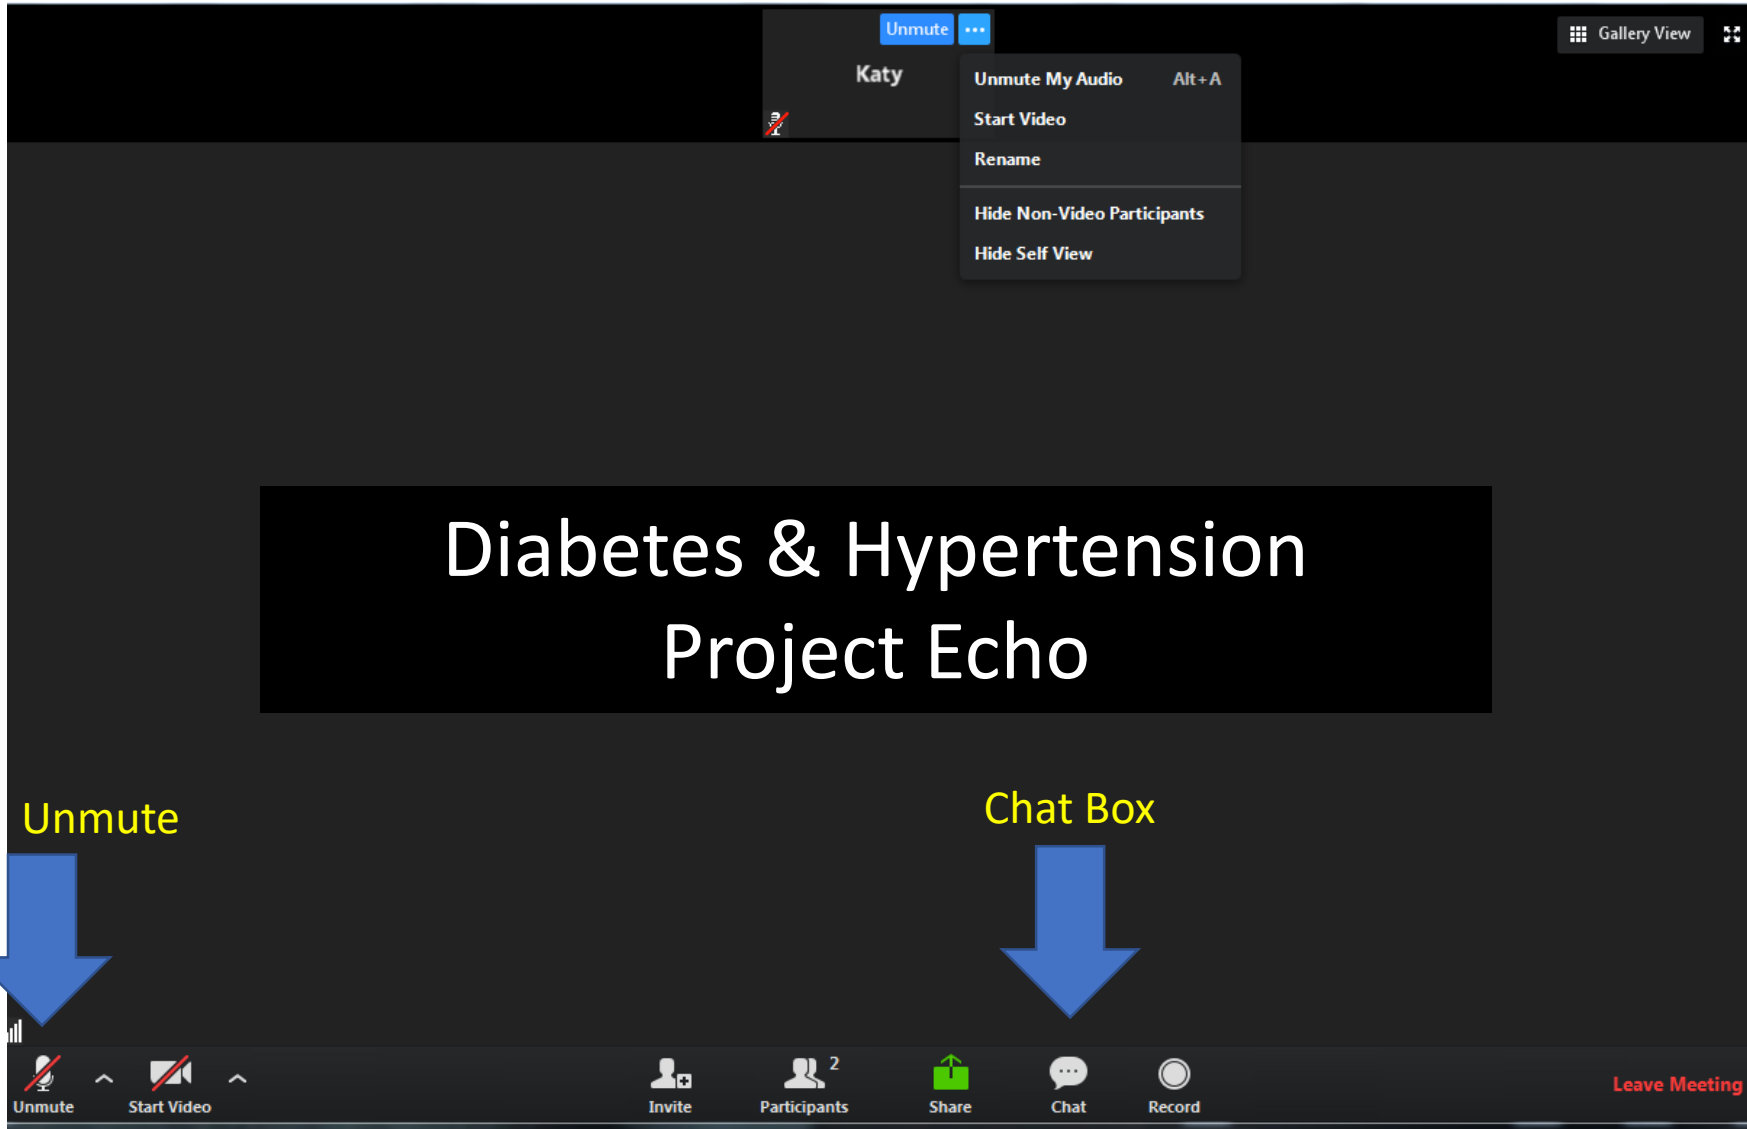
Unmute •••

Katy

Unmute My Audio Alt+A
Start Video
Rename
Hide Non-Video Participants
Hide Self View

Gallery View

Diabetes & Hypertension
Project Echo

Unmute

Chat Box

Unmute
Start Video
Invite
Participants 2
Share
Chat
Record
Leave Meeting